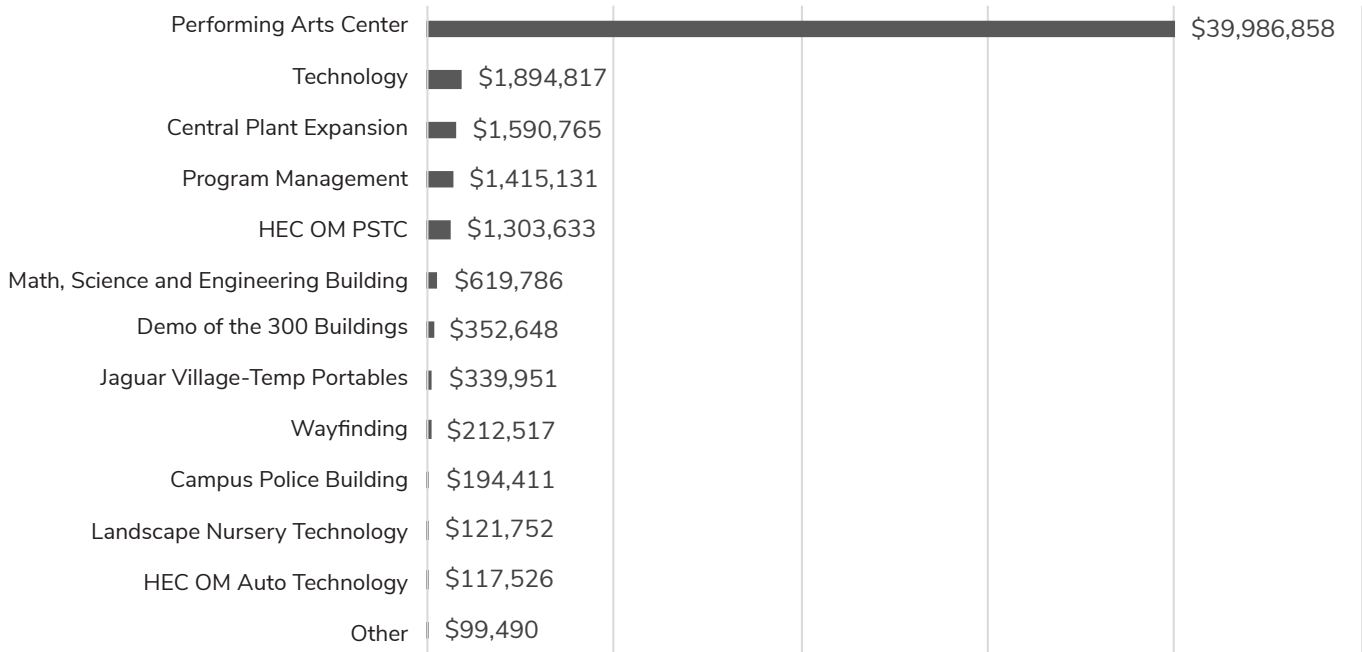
Performing Arts Center $39,986,858
Technology $1,894,817
Central Plant Expansion $1,590,765
Program Management $1,415,131
HEC OM PSTC $1,303,633
Math, Science and Engineering Building $619,786
Demo of the 300 Buildings $352,648
Jaguar Village-Temp Portables $339,951
Wayfinding $212,517
Campus Police Building $194,411
Landscape Nursery Technology $121,752
HEC OM Auto Technology $117,526
Other $99,490